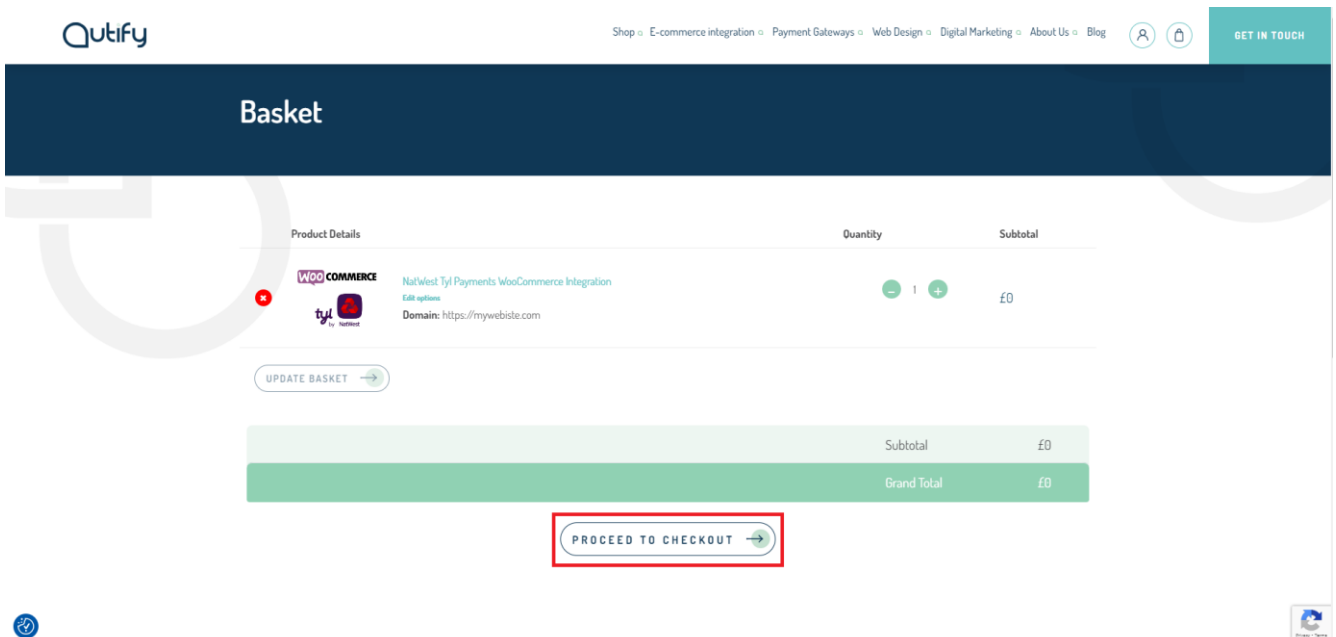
Qutify

Shop E-commerce integration Payment Gateways Web Design Digital Marketing About Us Blog

GET IN TOUCH

Basket

| Product Details | Quantity | Subtotal |
|---|---|---|
| WOO COMMERCE tyl by NatWest NatWest Tyl Payments WooCommerce Integration Edit options **Domain:** https://mywebiste.com | - 1 + | £0 |

UPDATE BASKET

| Subtotal | £0 |
|---|---|
| Grand Total | £0 |

PROCEED TO CHECKOUT

Privacy - Terms